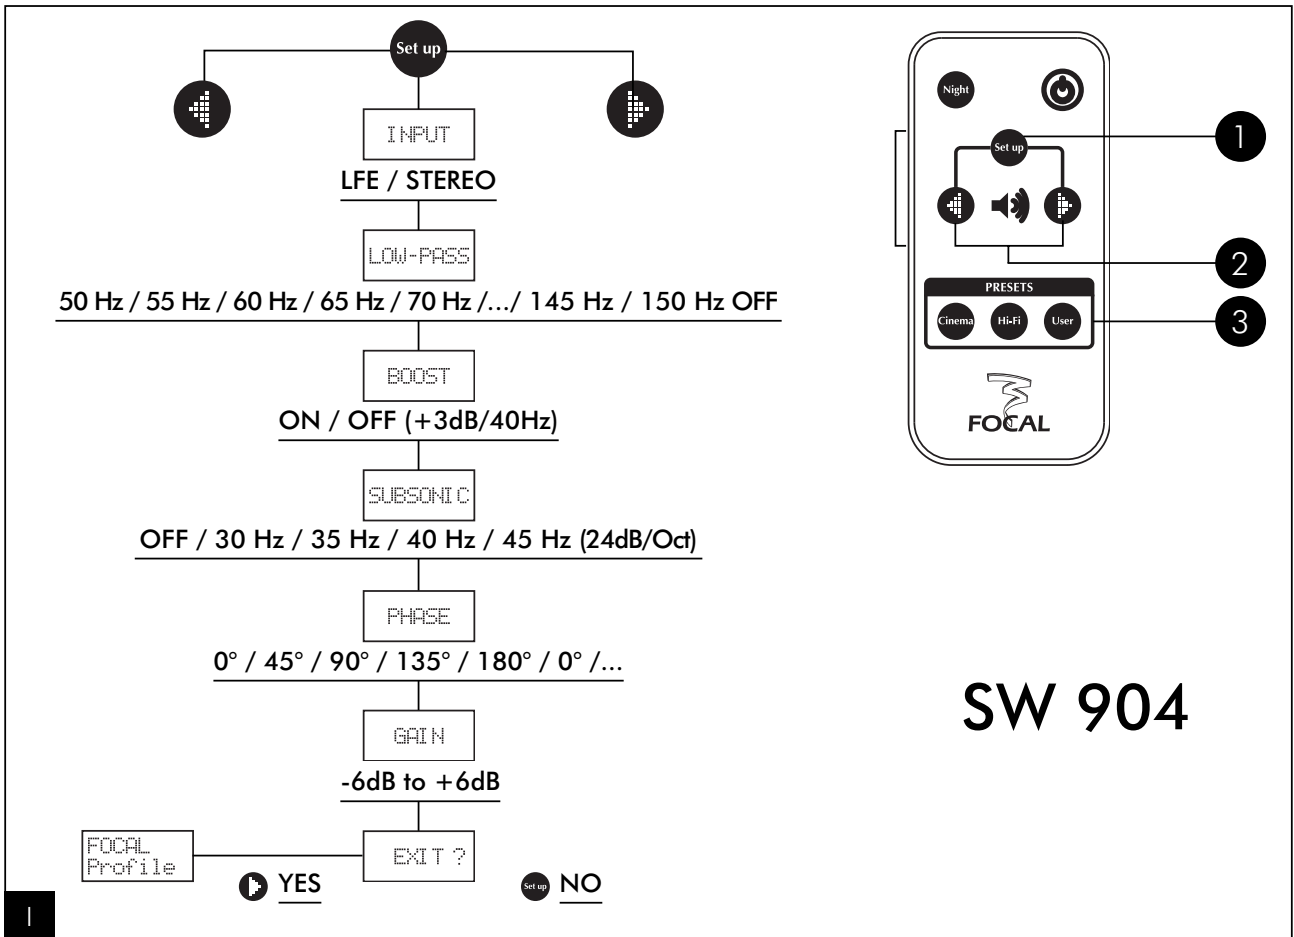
Set up

INPUT

LFE / STEREO

LOW-PASS

50 Hz / 55 Hz / 60 Hz / 65 Hz / 70 Hz /…/ 145 Hz / 150 Hz OFF

BOOST

ON / OFF (+3dB/40Hz)

SUBSONIC

OFF / 30 Hz / 35 Hz / 40 Hz / 45 Hz (24dB/Oct)

PHASE

0° / 45° / 90° / 135° / 180° / 0° /…

GAIN

-6dB to +6dB

FOCAL Profile

EXIT ?

YES

Set up NO

Night

Set up

1

2

PRESETS

Cinema Hi-Fi User

3

FOCAL

SW 904

1